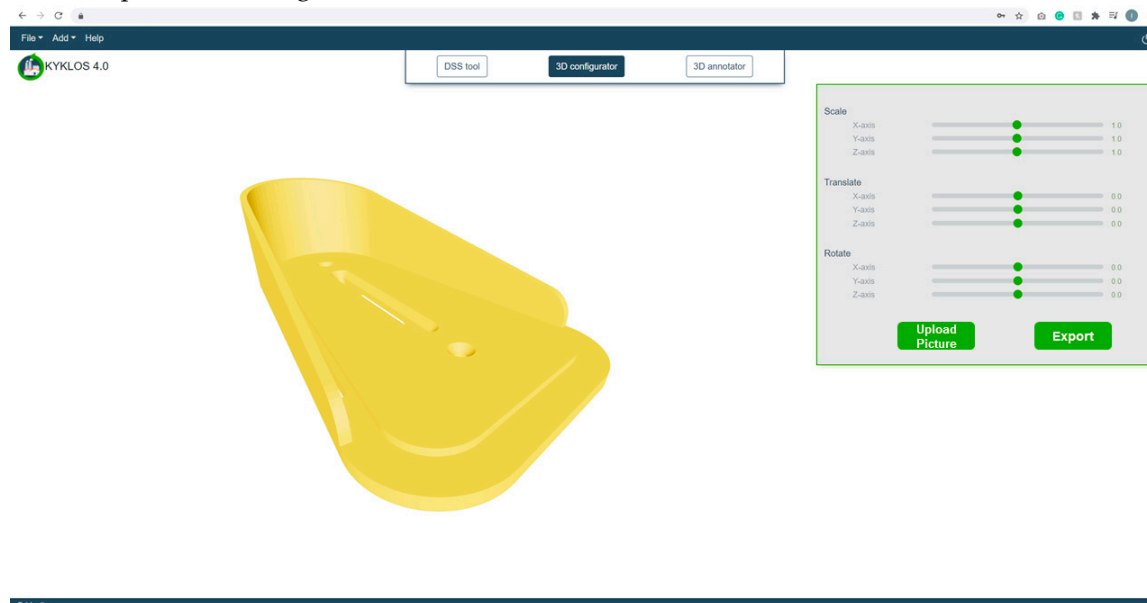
File ▾ Add ▾ Help

KYKLOS 4.0

DSS tool

3D configurator

3D annotator

Scale

X-axis 1.0

Y-axis 1.0

Z-axis 1.0

Translate

X-axis 0.0

Y-axis 0.0

Z-axis 0.0

Rotate

X-axis 0.0

Y-axis 0.0

Z-axis 0.0

Upload Picture

Export